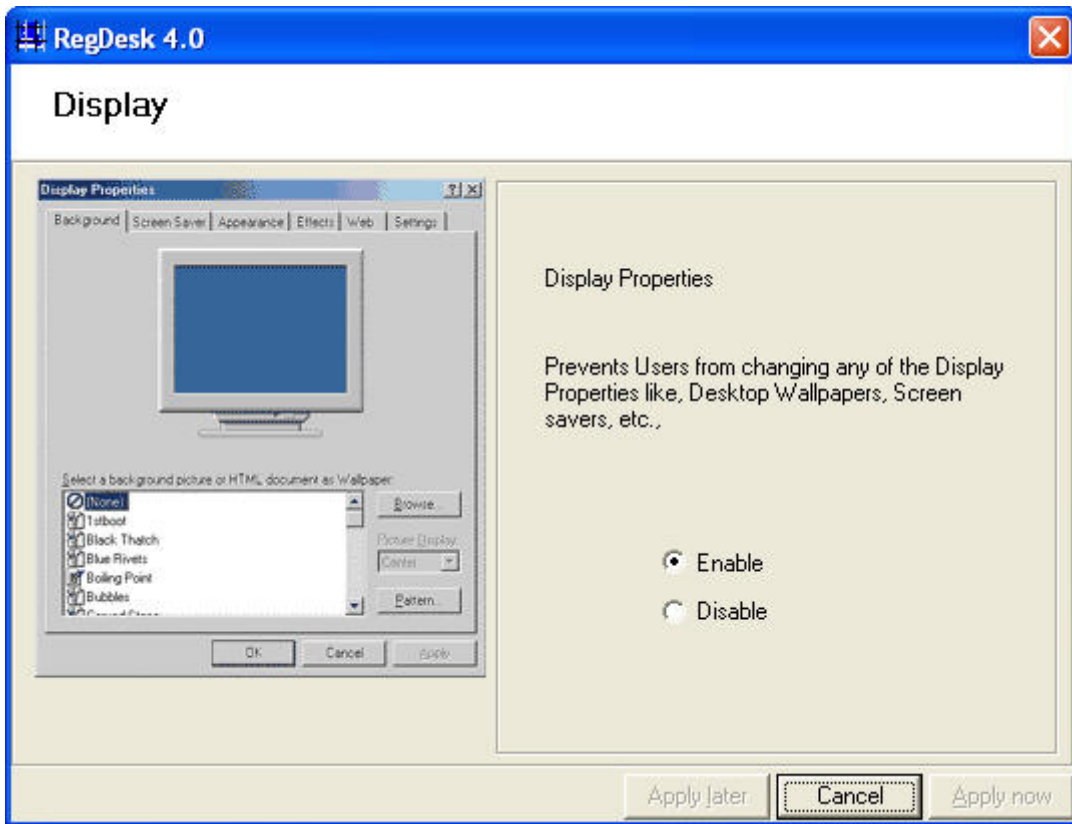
RegDesk 4.0

Display

Display Properties ? X

Background | Screen Saver | Appearance | Effects | Web | Settings

Select a background picture or HTML document as Wallpaper:

(None)
1stboot
Black Thatch
Blue Rivets
Boiling Point
Bubbles

Browse...

Picture Display:

Center

Pattern...

OK Cancel Apply

Display Properties

Prevents Users from changing any of the Display Properties like, Desktop Wallpapers, Screen savers, etc.,

Enable

Disable

Apply later Cancel Apply now